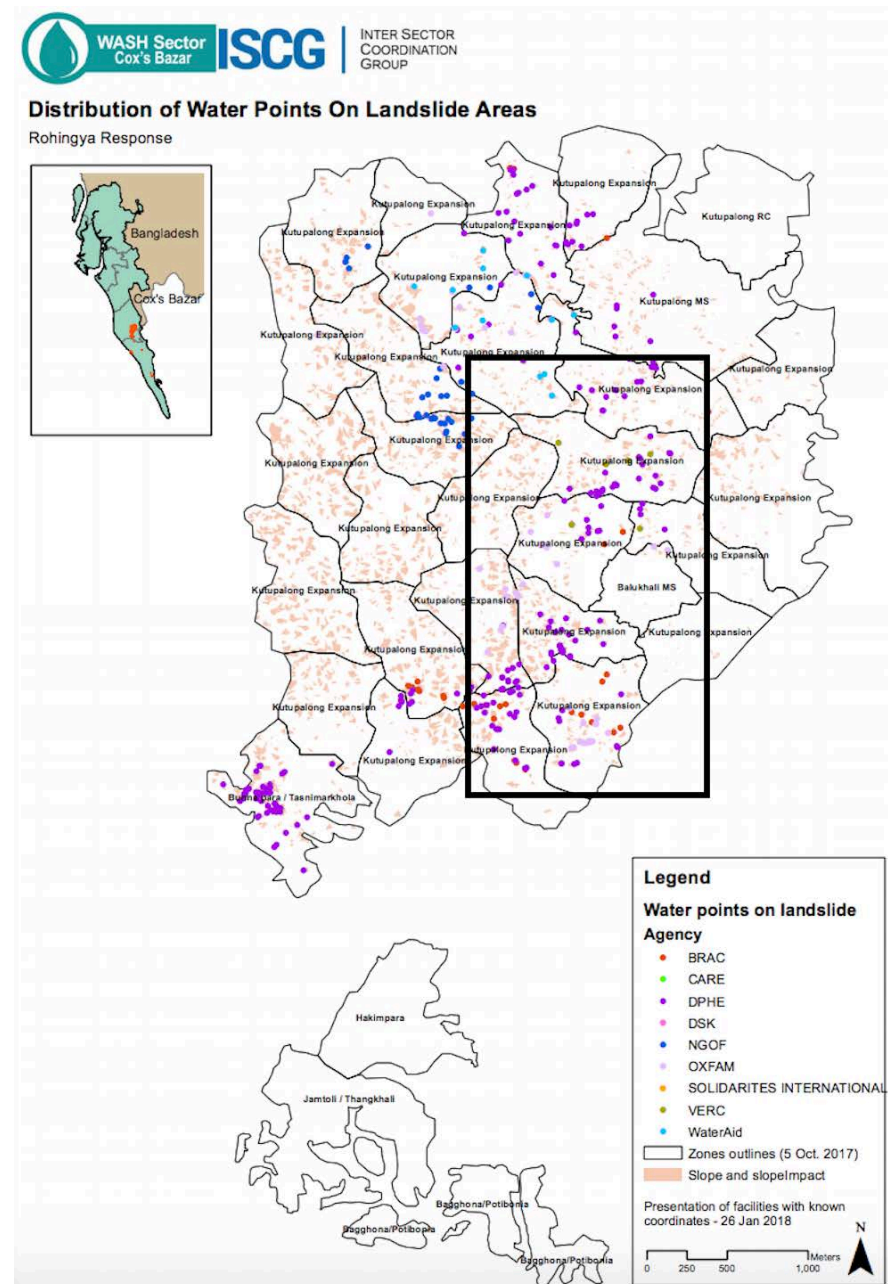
WASH Sector Cox's Bazar

ISCG | INTER SECTOR COORDINATION GROUP

Distribution of Water Points On Landslide Areas

Rohingya Response

Bangladesh

Cox's Bazar

Kutupalong Expansion

Kutupalong Expansion

Kutupalong Expansion

Kutupalong RC

Kutupalong Expansion

Kutupalong Expansion

Kutupalong MS

Kutupalong Expansion

Kutupalong Expansion

Kutupalong Expansion

Kutupalong Expansion

Kutupalong Expansion

Kutupalong Expansion

Kutupalong Expansion

Kutupalong Expansion

Kutupalong Expansion

Kutupalong Expansion

Kutupalong Expansion

Kutupalong Expansion

Kutupalong Expansion

Balukhali MS

Kutupalong Expansion

Kutupalong Expansion

Kutupalong Expansion

Kutupalong Expansion

Kutupalong Expansion

Kutupalong Expansion

Kutupalong Expansion

Kutupalong Expansion

Kutupalong Expansion

Burmapara / Tasnimarkhola

Hakimpara

Jamtoli / Thangkhali

Bagghona/Potibonia

Bagghona/Potibonia

Bagghona/Potibonia

Legend

Water points on landslide

Agency

BRAC

CARE

DPHE

DSK

NGOF

OXFAM

SOLIDARITES INTERNATIONAL

VERC

WaterAid

Zones outlines (5 Oct. 2017)

Slope and slopeImpact

Presentation of facilities with known coordinates - 26 Jan 2018

N

0 250 500 1,000 Meters